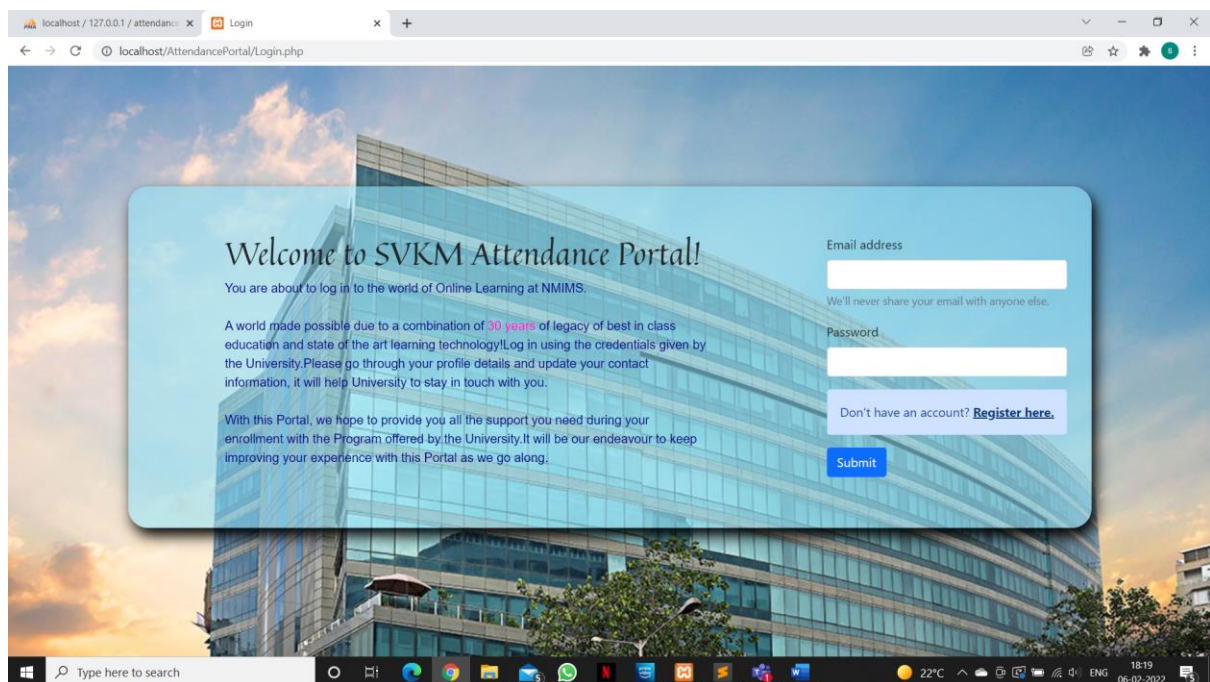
localhost / 127.0.0.1 / attendance ×
Login ×
+

localhost/AttendancePortal/Login.php

Welcome to SVKM Attendance Portal!

You are about to log in to the world of Online Learning at NMIMS.

A world made possible due to a combination of 30 years of legacy of best in class education and state of the art learning technology!Log in using the credentials given by the University.Please go through your profile details and update your contact information, it will help University to stay in touch with you.

With this Portal, we hope to provide you all the support you need during your enrollment with the Program offered by the University.It will be our endeavour to keep improving your experience with this Portal as we go along.

Email address

We'll never share your email with anyone else.

Password

Don't have an account? Register here.

Submit

Type here to search

22°C ENG 18:19 06-02-2022